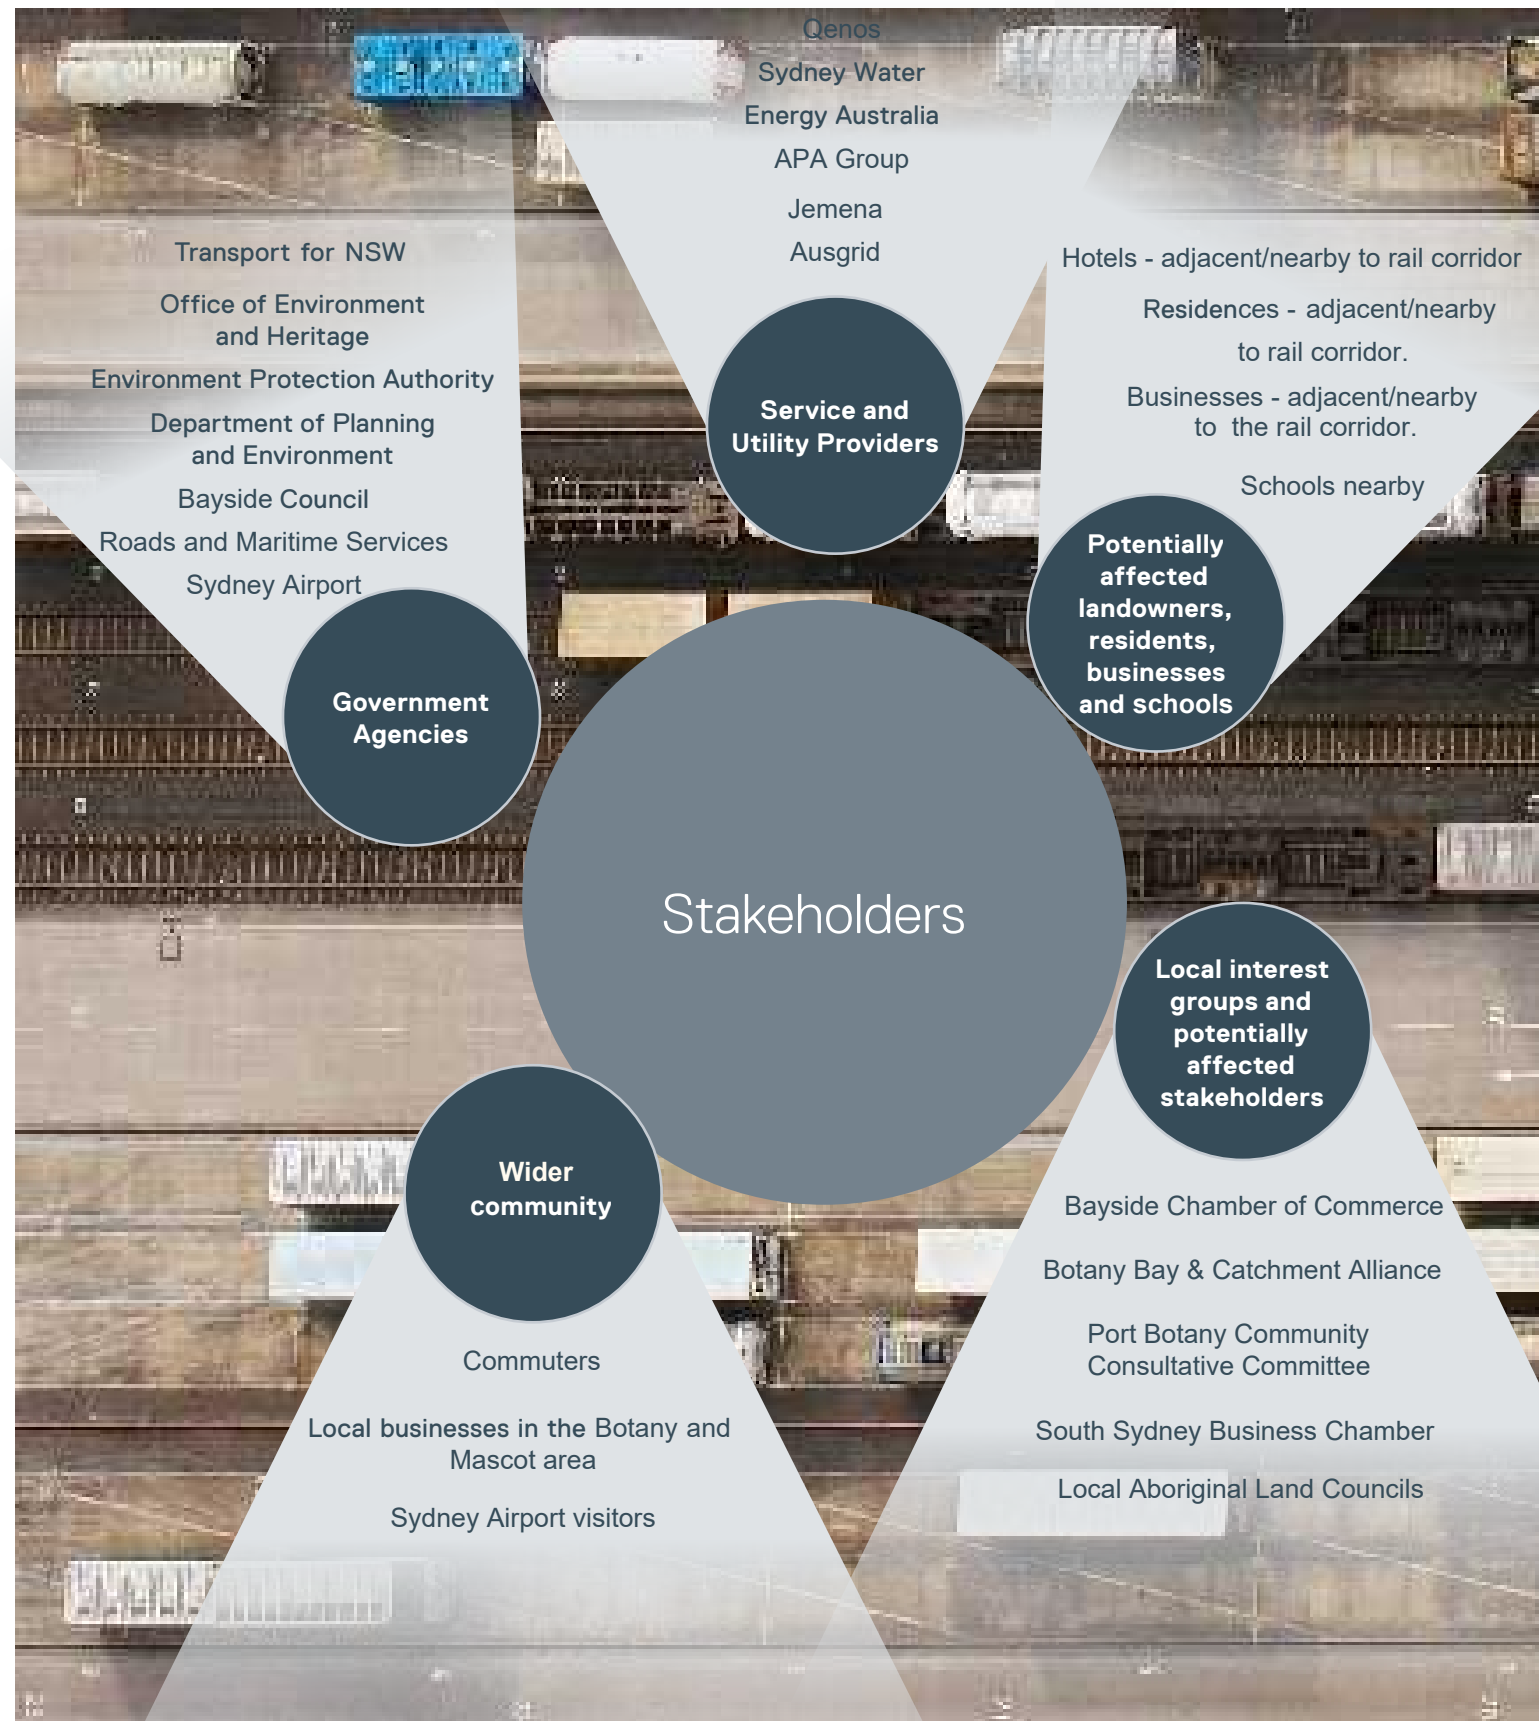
Qenos
Sydney Water
Energy Australia
APA Group
Jemena
Ausgrid

Service and Utility Providers

Transport for NSW
Office of Environment and Heritage
Environment Protection Authority
Department of Planning and Environment
Bayside Council
Roads and Maritime Services
Sydney Airport

Government Agencies

Hotels - adjacent/nearby to rail corridor
Residences - adjacent/nearby to rail corridor.
Businesses - adjacent/nearby to the rail corridor.
Schools nearby

Potentially affected landowners, residents, businesses and schools

Stakeholders

Local interest groups and potentially affected stakeholders

Bayside Chamber of Commerce
Botany Bay & Catchment Alliance
Port Botany Community Consultative Committee
South Sydney Business Chamber
Local Aboriginal Land Councils

Wider community

Commuters
Local businesses in the Botany and Mascot area
Sydney Airport visitors